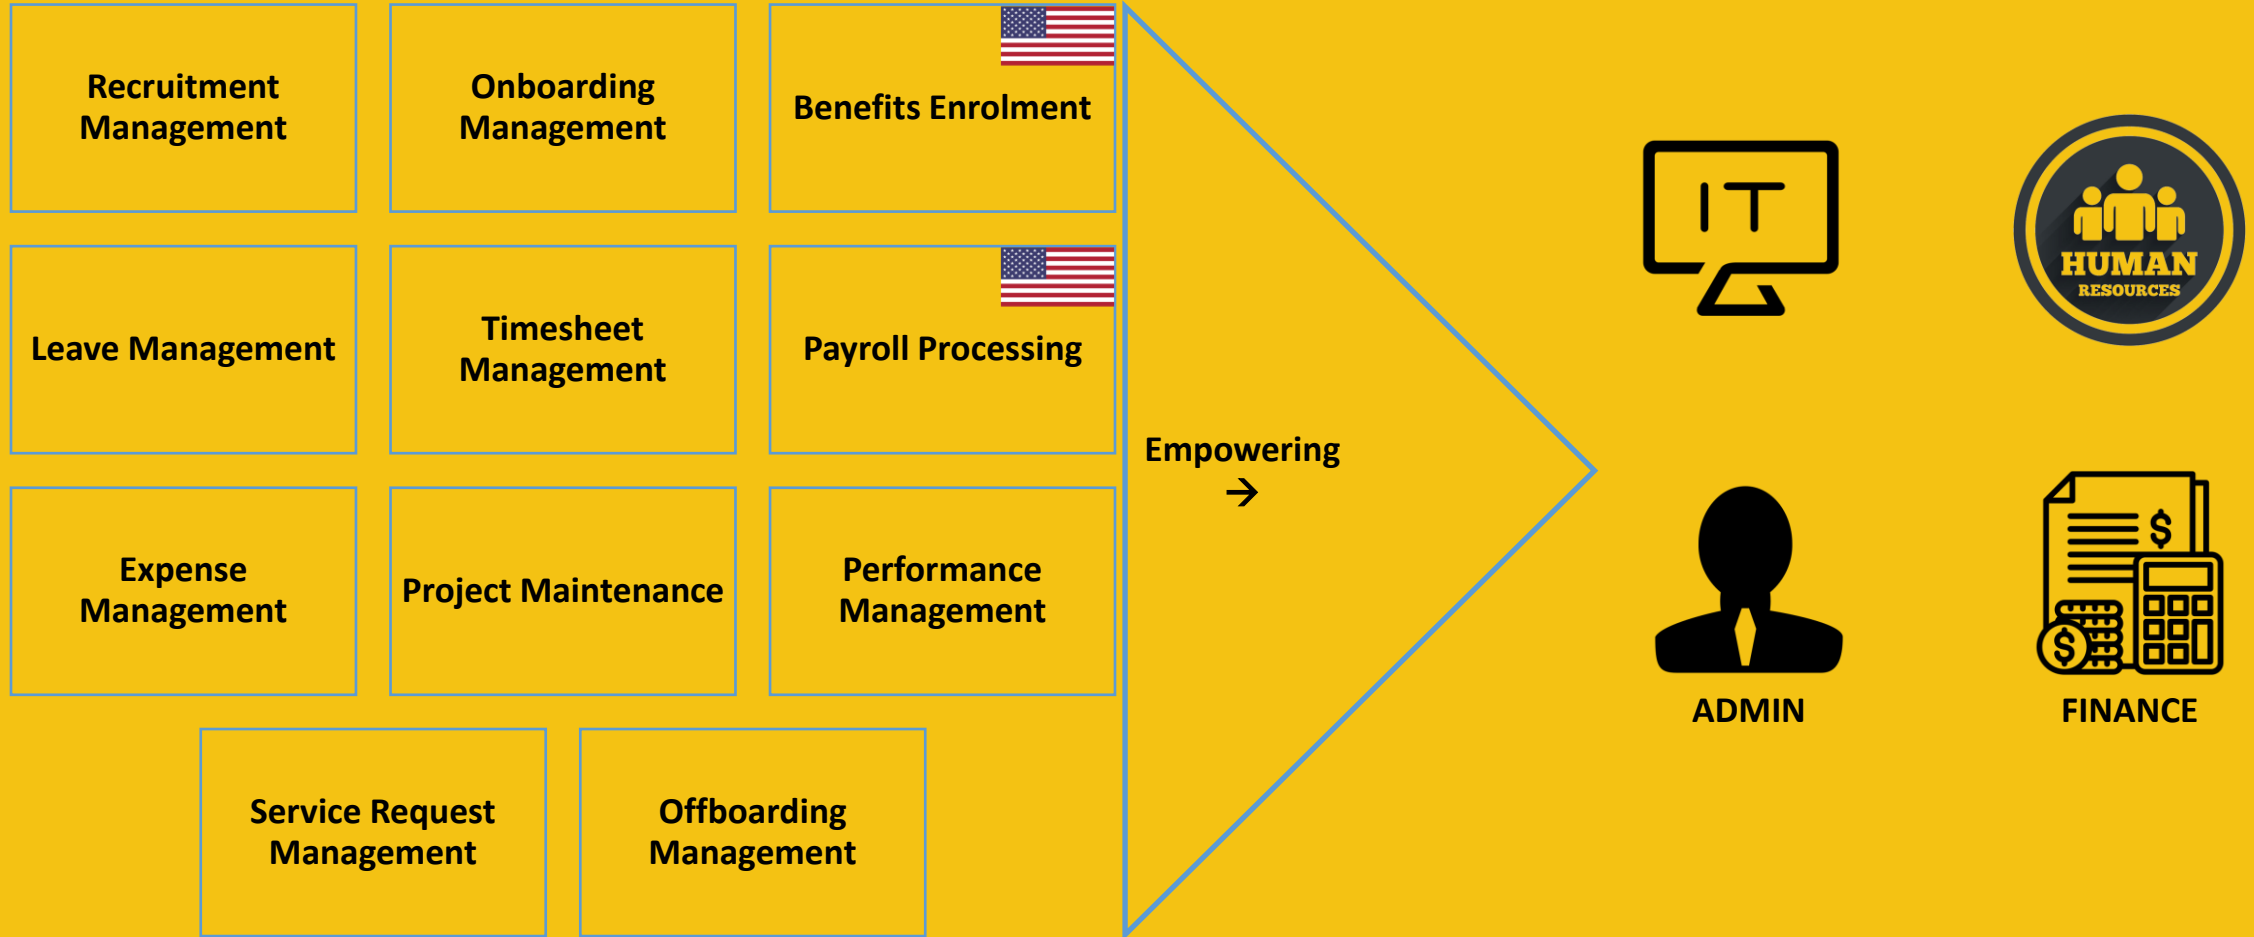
Recruitment Management

Onboarding Management

Benefits Enrolment

Leave Management

Timesheet Management

Payroll Processing

Expense Management

Project Maintenance

Performance Management

Service Request Management

Offboarding Management

Empowering →

IT

HUMAN RESOURCES

ADMIN

FINANCE